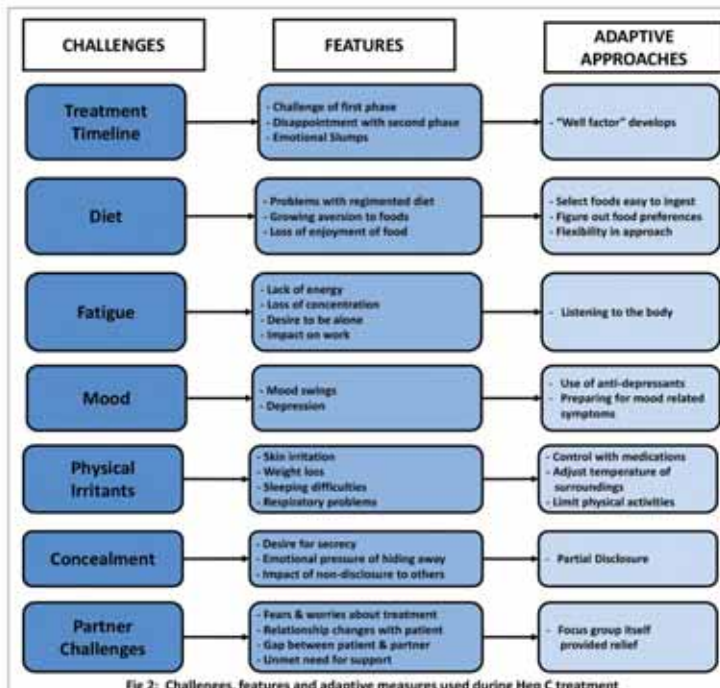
CHALLENGES

FEATURES

ADAPTIVE APPROACHES

Treatment Timeline

- Challenge of first phase
- Disappointment with second phase
- Emotional Slumps

- "Well factor" develops

Diet

- Problems with regimented diet
- Growing aversion to foods
- Loss of enjoyment of food

- Select foods easy to ingest
- Figure out food preferences
- Flexibility in approach

Fatigue

- Lack of energy
- Loss of concentration
- Desire to be alone
- Impact on work

- Listening to the body

Mood

- Mood swings
- Depression

- Use of anti-depressants
- Preparing for mood related symptoms

Physical Irritants

- Skin irritation
- Weight loss
- Sleeping difficulties
- Respiratory problems

- Control with medications
- Adjust temperature of surroundings
- Limit physical activities

Concealment

- Desire for secrecy
- Emotional pressure of hiding away
- Impact of non-disclosure to others

- Partial Disclosure

Partner Challenges

- Fears & worries about treatment
- Relationship changes with patient
- Gap between patient & partner
- Unmet need for support

- Focus group itself provided relief

Fig 2: Challenges, features and adaptive measures used during Hep C treatment